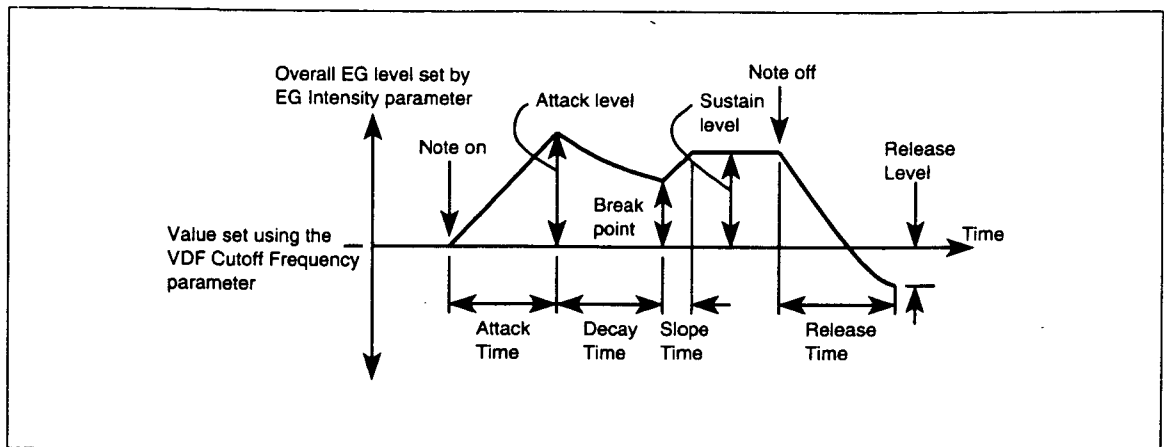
Overall EG level set by EG Intensity parameter

Attack level

Note on

Sustain level

Note off

Release Level

Break point

Value set using the VDF Cutoff Frequency parameter

Time

Attack Time

Decay Time

Slope Time

Release Time